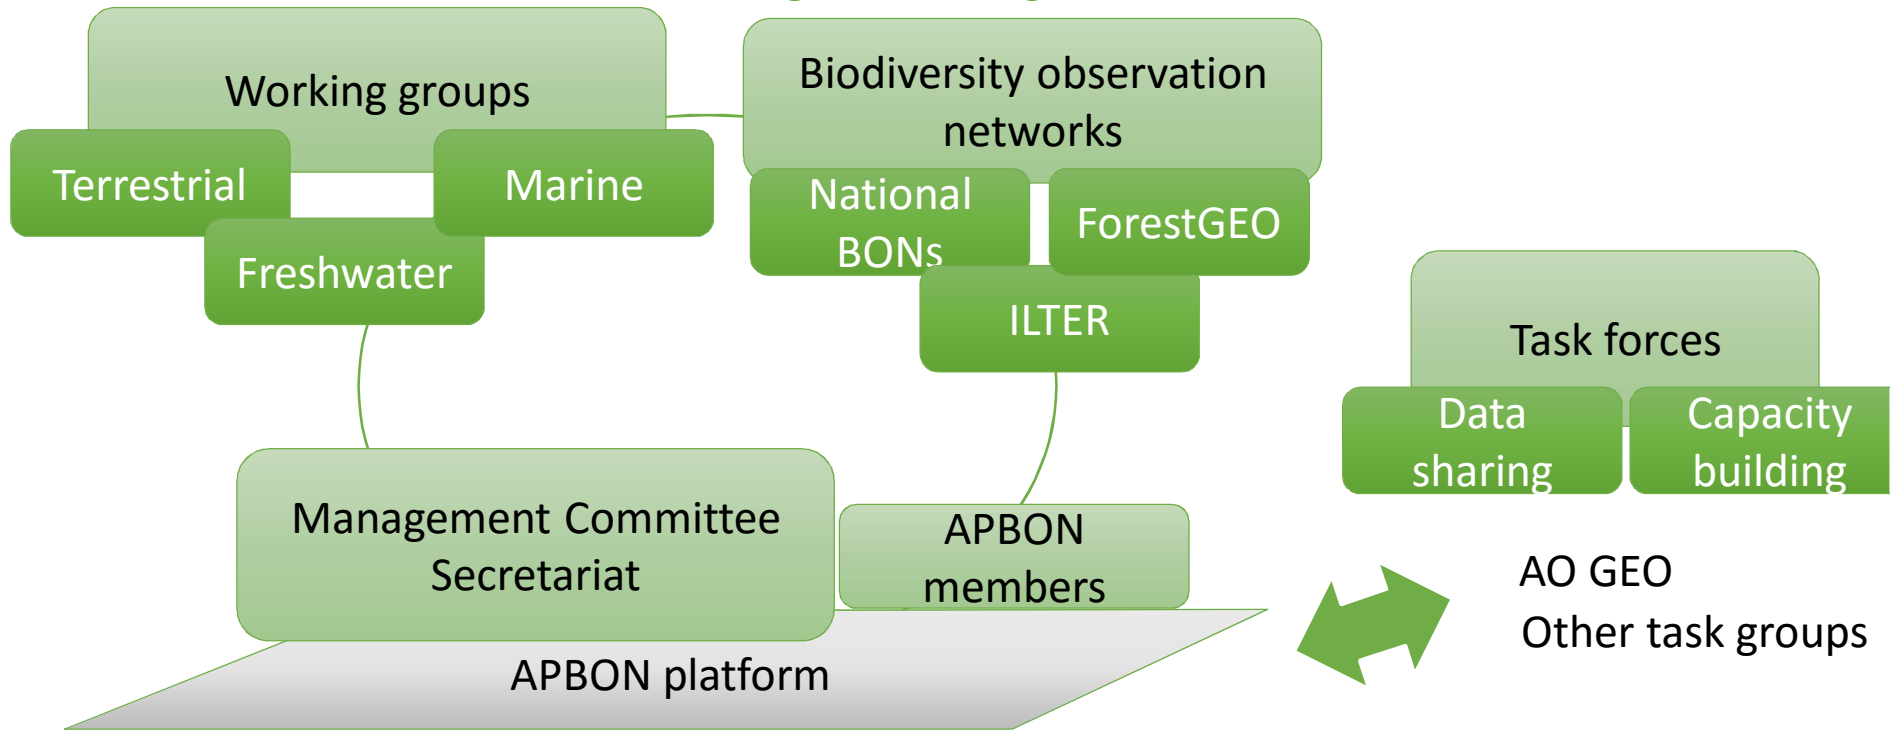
Working groups

Terrestrial

Marine

Freshwater

Biodiversity observation networks

National BONs

ForestGEO

ILTER

Task forces

Data sharing

Capacity building

Management Committee Secretariat

APBON members

APBON platform

AO GEO

Other task groups